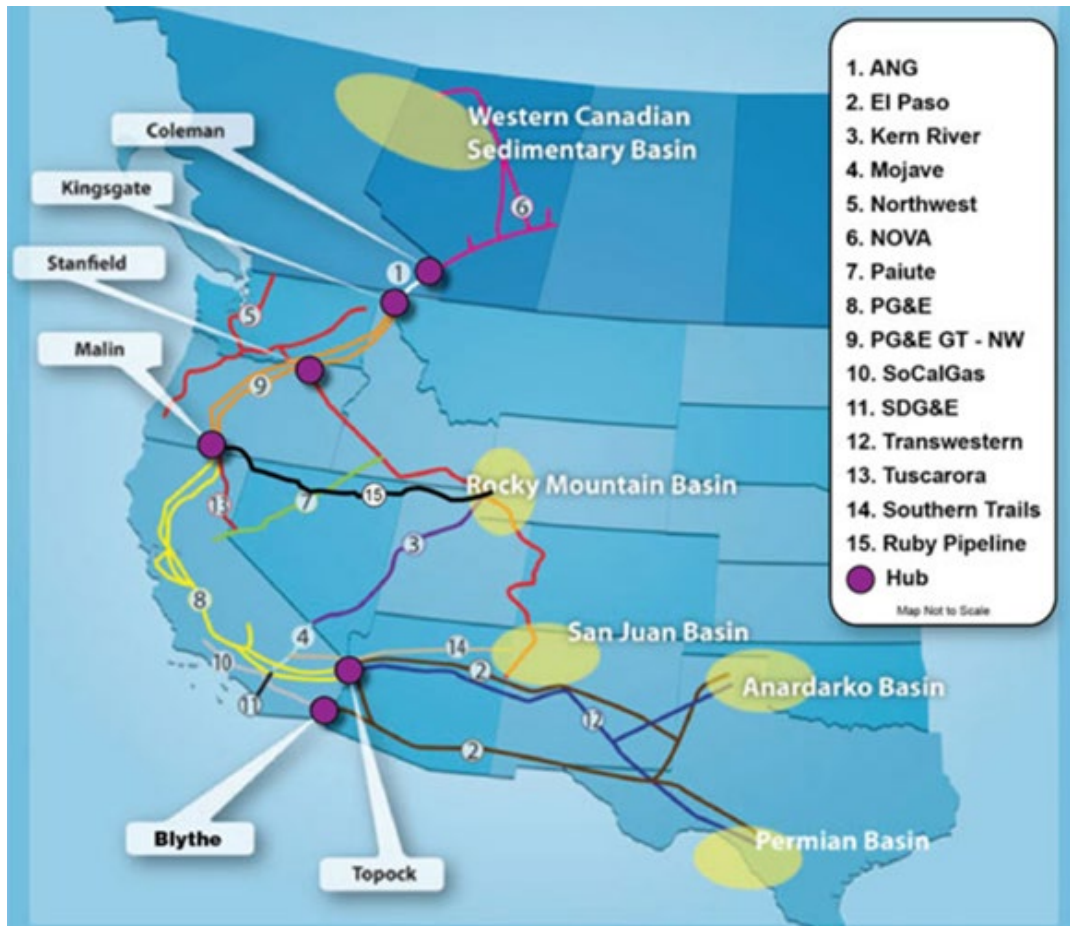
Western Canadian Sedimentary Basin

Coleman

Kingsgate

Stanfield

Malin

Rocky Mountain Basin

San Juan Basin

Anardarko Basin

Permian Basin

Blythe

Topock

1
6
5
9
13
7
15
3
8
4
10
11
14
2
12
2

1. ANG
2. El Paso
3. Kern River
4. Mojave
5. Northwest
6. NOVA
7. Paiute
8. PG&E
9. PG&E GT - NW
10. SoCalGas
11. SDG&E
12. Transwestern
13. Tuscarora
14. Southern Trails
15. Ruby Pipeline
Hub
Map Not to Scale